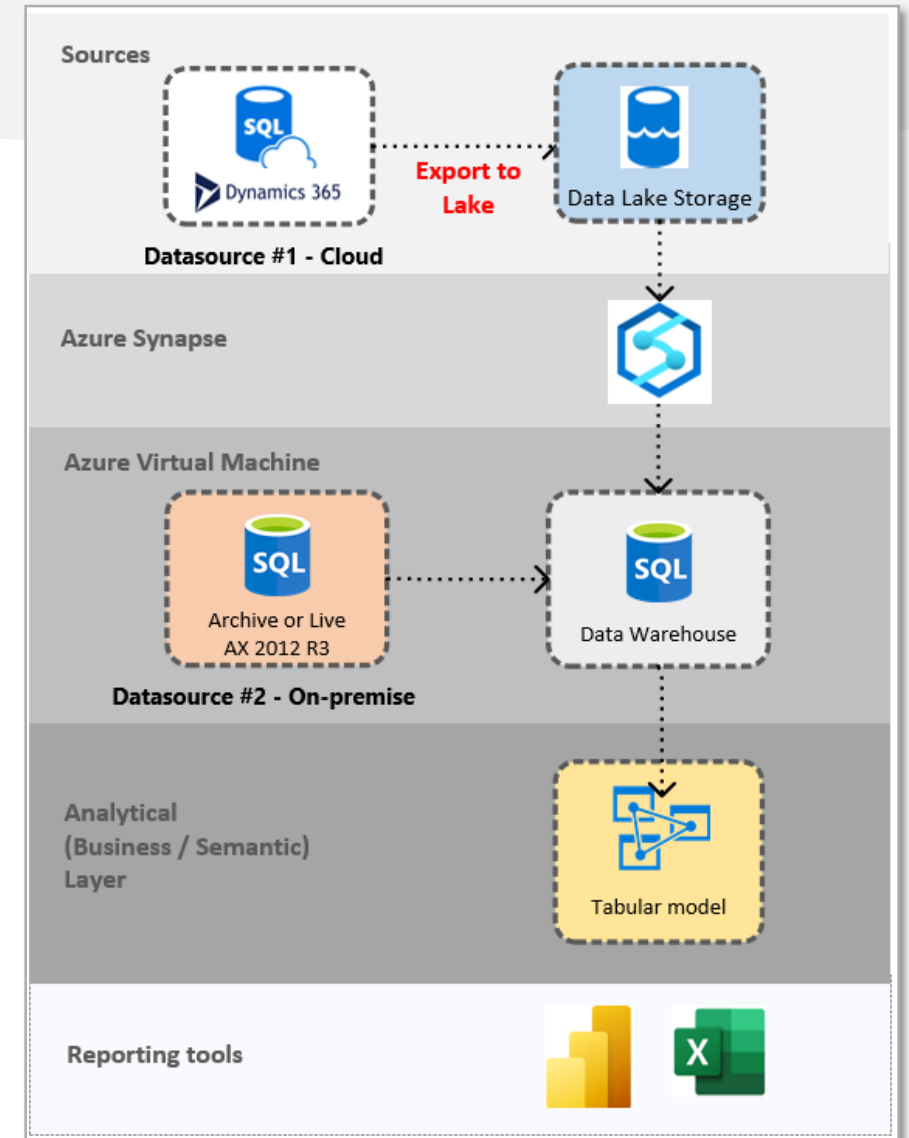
Sources

SQL

Dynamics 365

Datasource #1 - Cloud

Export to Lake

Data Lake Storage

Azure Synapse

Azure Virtual Machine

SQL

Archive or Live AX 2012 R3

Datasource #2 - On-premise

SQL

Data Warehouse

Analytical (Business / Semantic) Layer

Tabular model

Reporting tools

X